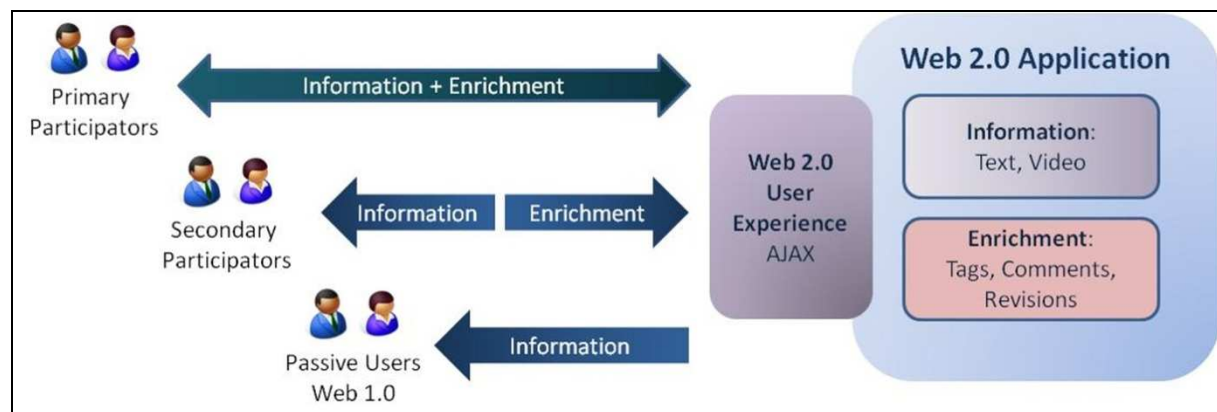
Primary Participators

Information + Enrichment

Secondary Participators

Information

Enrichment

Passive Users Web 1.0

Information

Web 2.0 User Experience AJAX

Web 2.0 Application

Information: Text, Video

Enrichment: Tags, Comments, Revisions